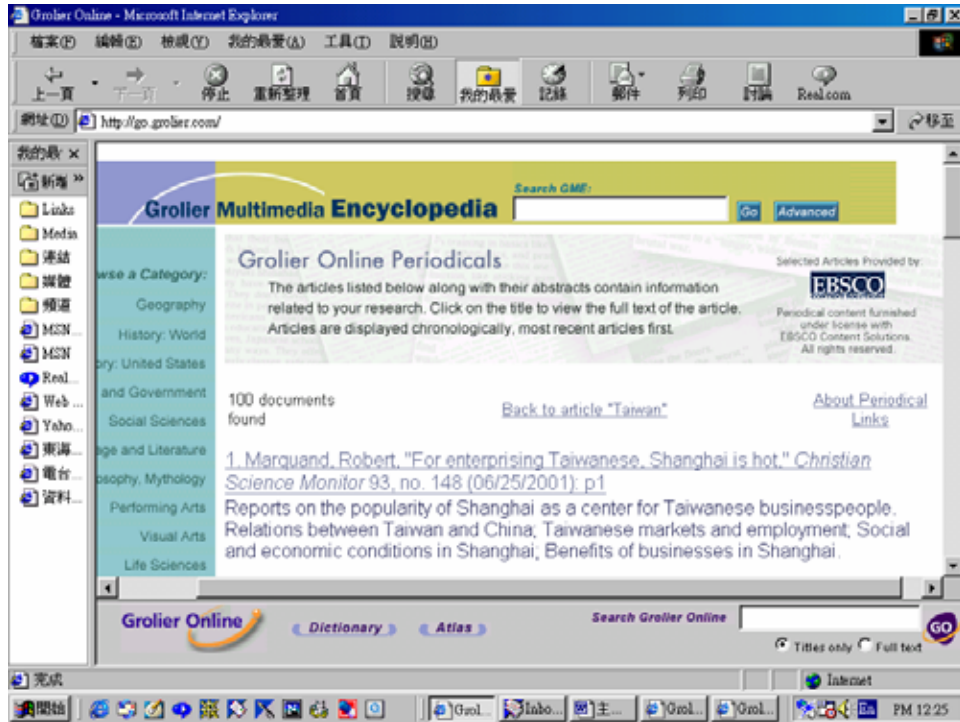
Grolier Online - Microsoft Internet Explorer

檔案(F) 編輯(E) 檢視(V) 我的最愛(A) 工具(T) 說明(H)

上一頁 下一頁 停止 重新整理 首頁 搜尋 我的最愛 記錄 郵件 列印 討論 Real.com

網址(D) http://go.grolier.com/ 移至

我的最 ×
新增 »
Links
Media
連結
媒體
頻道
MSN...
MSN
Real...
Web ...
Yaho...
東海...
電台...
資料...

Grolier Multimedia Encyclopedia

Search GME:
Go Advanced

wse a Category:
Geography
History: World
ory: United States
and Government
Social Sciences
age and Literature
osophy, Mythology
Performing Arts
Visual Arts
Life Sciences

Grolier Online Periodicals

The articles listed below along with their abstracts contain information related to your research. Click on the title to view the full text of the article. Articles are displayed chronologically, most recent articles first.

Selected Articles Provided by
EBSCO
Periodical content furnished under license with EBSCO Content Solutions. All rights reserved.

100 documents found

Back to article "Taiwan"

About Periodical Links

1. Marquand, Robert, "For enterprising Taiwanese, Shanghai is hot," Christian Science Monitor 93, no. 148 (06/25/2001): p1
Reports on the popularity of Shanghai as a center for Taiwanese businesspeople. Relations between Taiwan and China; Taiwanese markets and employment; Social and economic conditions in Shanghai; Benefits of businesses in Shanghai.

Grolier Online
Dictionary
Atlas
Search Grolier Online
GO
Titles only Full text

完成
Internet

開始 Grol... Inbo... 主... Grol... Grol... PM 12:25